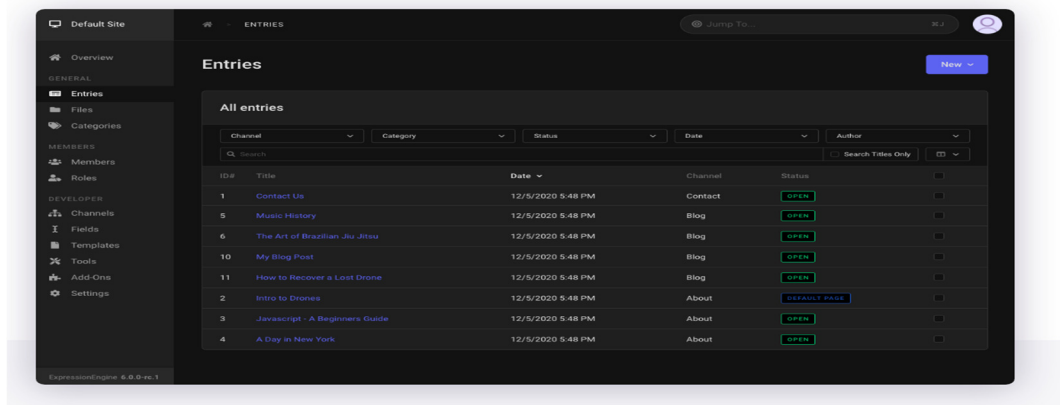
Default Site

ENTRIES

Jump To...

⌘J

Overview

GENERAL

Entries

Files

Categories

MEMBERS

Members

Roles

DEVELOPER

Channels

Fields

Templates

Tools

Add-Ons

Settings

ExpressionEngine 6.0.0-rc.1

Entries

New

All entries

Channel

Category

Status

Date

Author

Search

Search Titles Only

| ID# | Title | Date | Channel | Status |
|---|---|---|---|---|
| 1 | Contact Us | 12/5/2020 5:48 PM | Contact | OPEN |
| 5 | Music History | 12/5/2020 5:48 PM | Blog | OPEN |
| 6 | The Art of Brazilian Jiu Jitsu | 12/5/2020 5:48 PM | Blog | OPEN |
| 10 | My Blog Post | 12/5/2020 5:48 PM | Blog | OPEN |
| 11 | How to Recover a Lost Drone | 12/5/2020 5:48 PM | Blog | OPEN |
| 2 | Intro to Drones | 12/5/2020 5:48 PM | About | DEFAULT PAGE |
| 3 | Javascript - A Beginners Guide | 12/5/2020 5:48 PM | About | OPEN |
| 4 | A Day in New York | 12/5/2020 5:48 PM | About | OPEN |